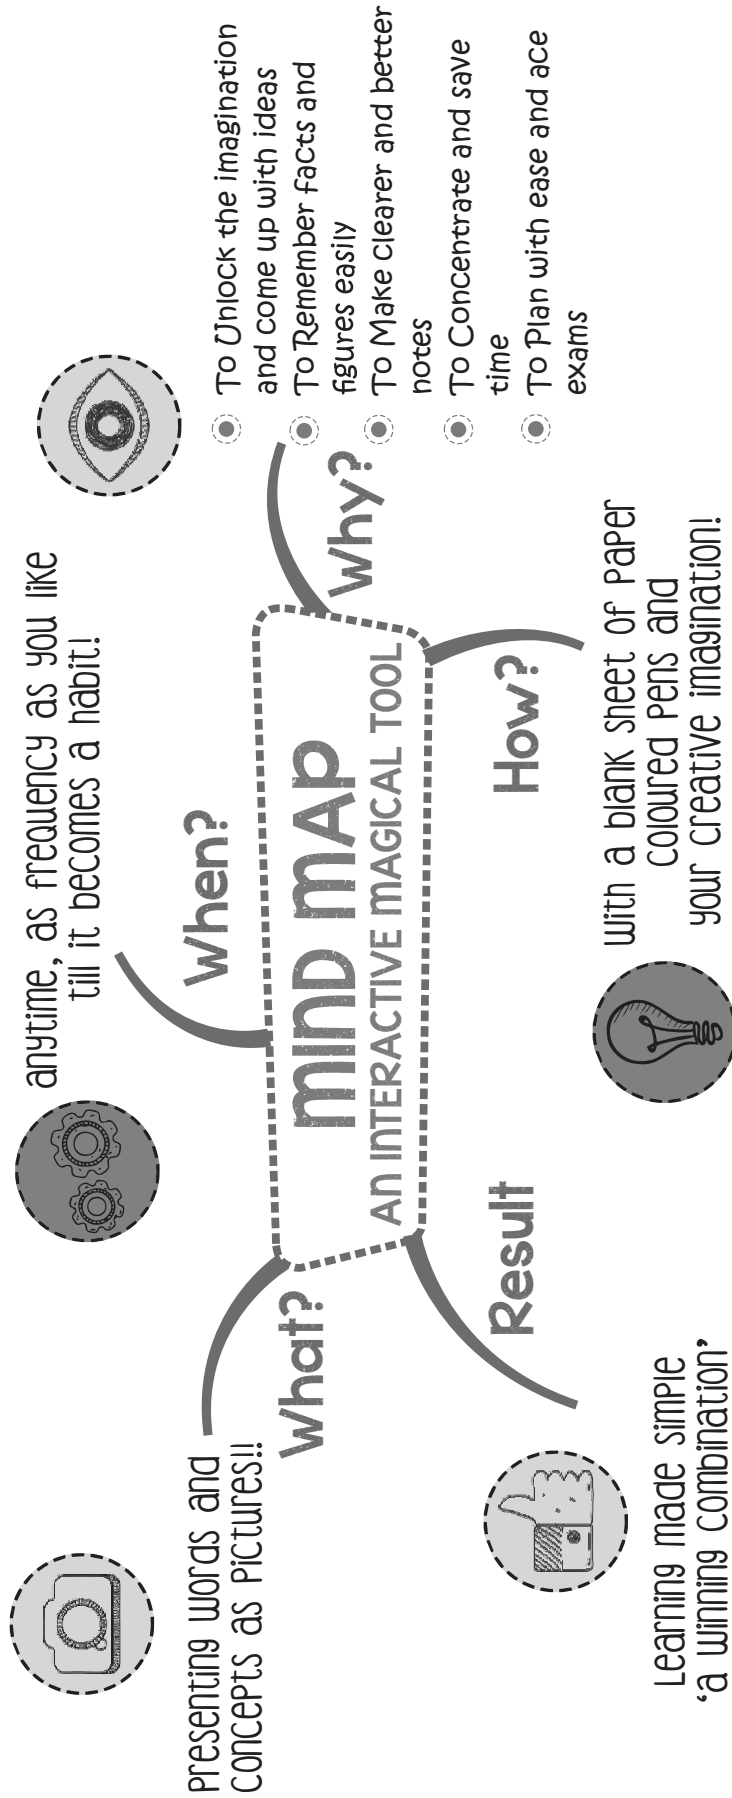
MIND MAP
AN INTERACTIVE MAGICAL TOOL

What?
Presenting words and concepts as pictures!!

When?
anytime, as frequency as you like till it becomes a habit!

Why?
To Unlock the imagination and come up with ideas
To Remember facts and figures easily
To Make clearer and better notes
To Concentrate and save time
To Plan with ease and ace exams

How?
With a blank sheet of paper coloured pens and your creative imagination!

Result
Learning made simple 'a winning combination'